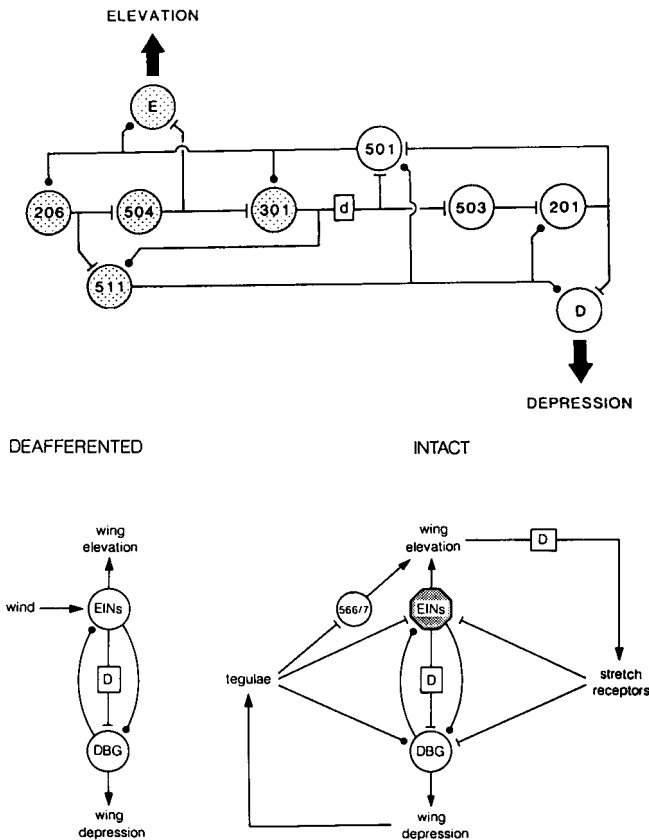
ELEVATION

E

501

206

504

301

d

503

201

511

D

DEPRESSION

DEAFFERENTED

INTACT

wing elevation

wind

EINs

D

DBG

wing depression

wing elevation

D

566/7

EINs

tegulae

D

stretch receptors

DBG

wing depression